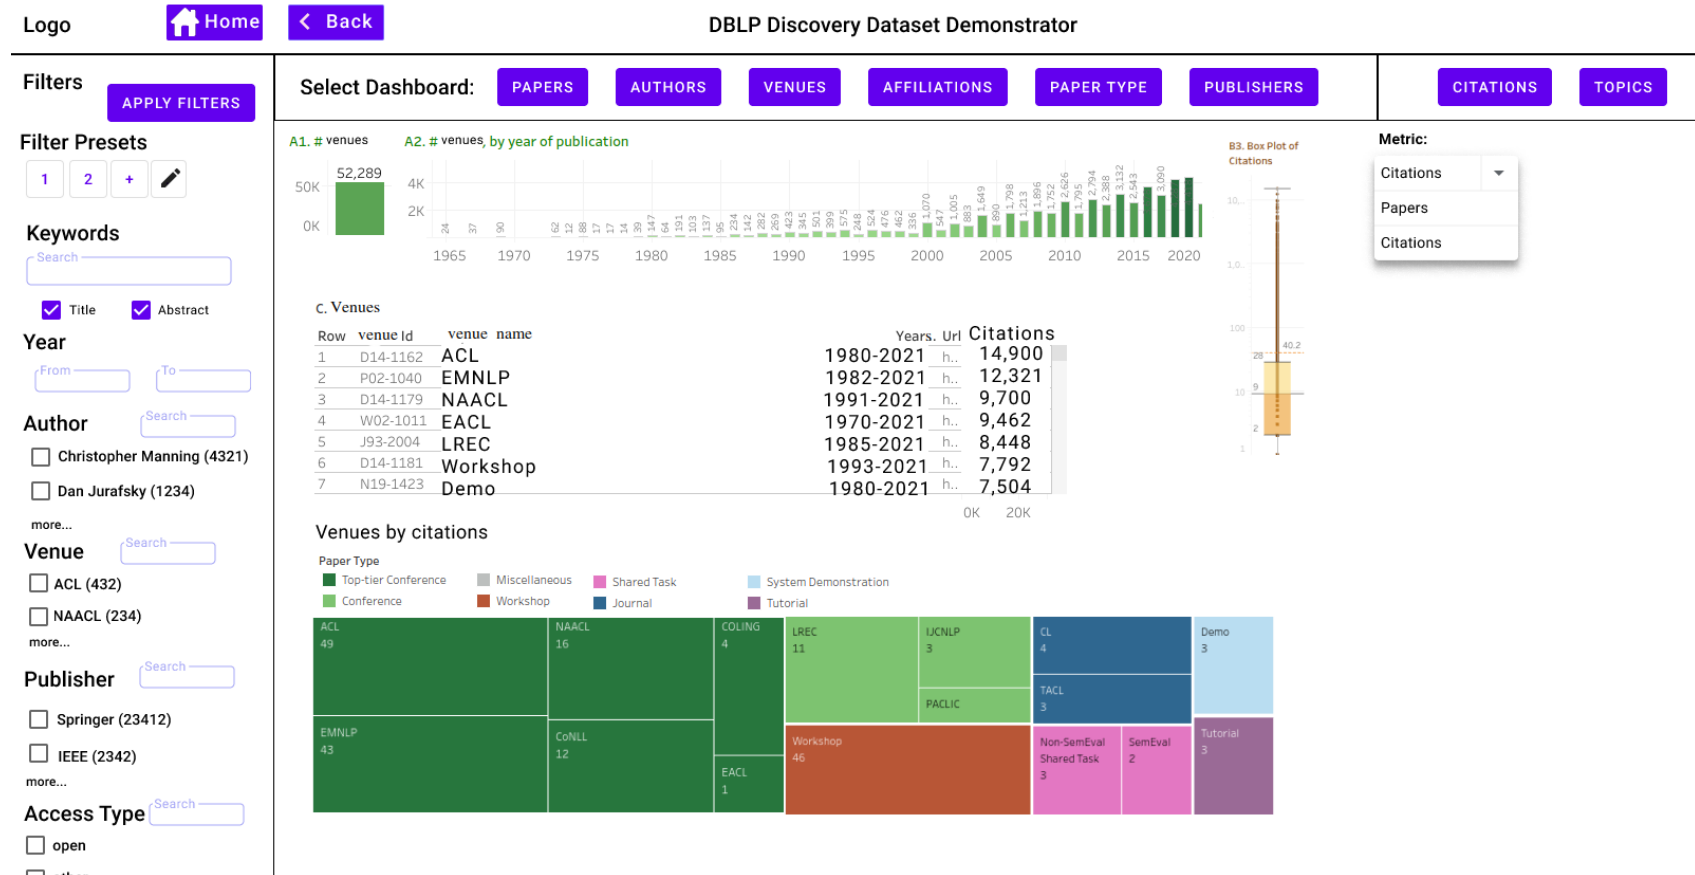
Logo Home Back DBLP Discovery Dataset Demonstrator

Filters APPLY FILTERS

Filter Presets

1 2 +

Keywords

Search

Title Abstract

Year

From To

Author Search

Christopher Manning (4321)

Dan Jurafsky (1234)

more...

Venue Search

ACL (432)

NAACL (234)

more...

Publisher Search

Springer (23412)

IEEE (2342)

more...

Access Type Search

open

Select Dashboard: PAPERS AUTHORS VENUES AFFILIATIONS PAPER TYPE PUBLISHERS CITATIONS TOPICS

A1. # venues

52,289

50K

0K

A2. # venues, by year of publication

4K

2K

24 37 90 62 12 88 17 17 14 39 147 64 191 103 137 95 234 142 282 269 423 345 501 399 575 248 524 476 462 336 1,070 547 1,005 883 1,649 890 1,798 1,213 1,896 1,752 2,626 1,795 2,794 2,388 3,132 2,543 3,090

1965 1970 1975 1980 1985 1990 1995 2000 2005 2010 2015 2020

B3. Box Plot of Citations

10.. 1.0.. 100 28 40.2 10 9 2 1

Metric:

Citations

Papers

Citations

C. Venues

| Row | venue Id | venue name | Years. | Url | Citations |
|---|---|---|---|---|---|
| 1 | D14-1162 | ACL | 1980-2021 | h.. | 14,900 |
| 2 | P02-1040 | EMNLP | 1982-2021 | h.. | 12,321 |
| 3 | D14-1179 | NAACL | 1991-2021 | h.. | 9,700 |
| 4 | W02-1011 | EACL | 1970-2021 | h.. | 9,462 |
| 5 | J93-2004 | LREC | 1985-2021 | h.. | 8,448 |
| 6 | D14-1181 | Workshop | 1993-2021 | h.. | 7,792 |
| 7 | N19-1423 | Demo | 1980-2021 | h.. | 7,504 |

0K 20K

Venues by citations

Paper Type

Top-tier Conference Miscellaneous Shared Task System Demonstration

Conference Workshop Journal Tutorial

ACL 49

EMNLP 43

NAACL 16

CoNLL 12

COLING 4

EACL 1

LREC 11

IJCNLP 3

PACLIC

Workshop 46

CL 4

TACL 3

Non-SemEval Shared Task 3

SemEval 2

Demo 3

Tutorial 3